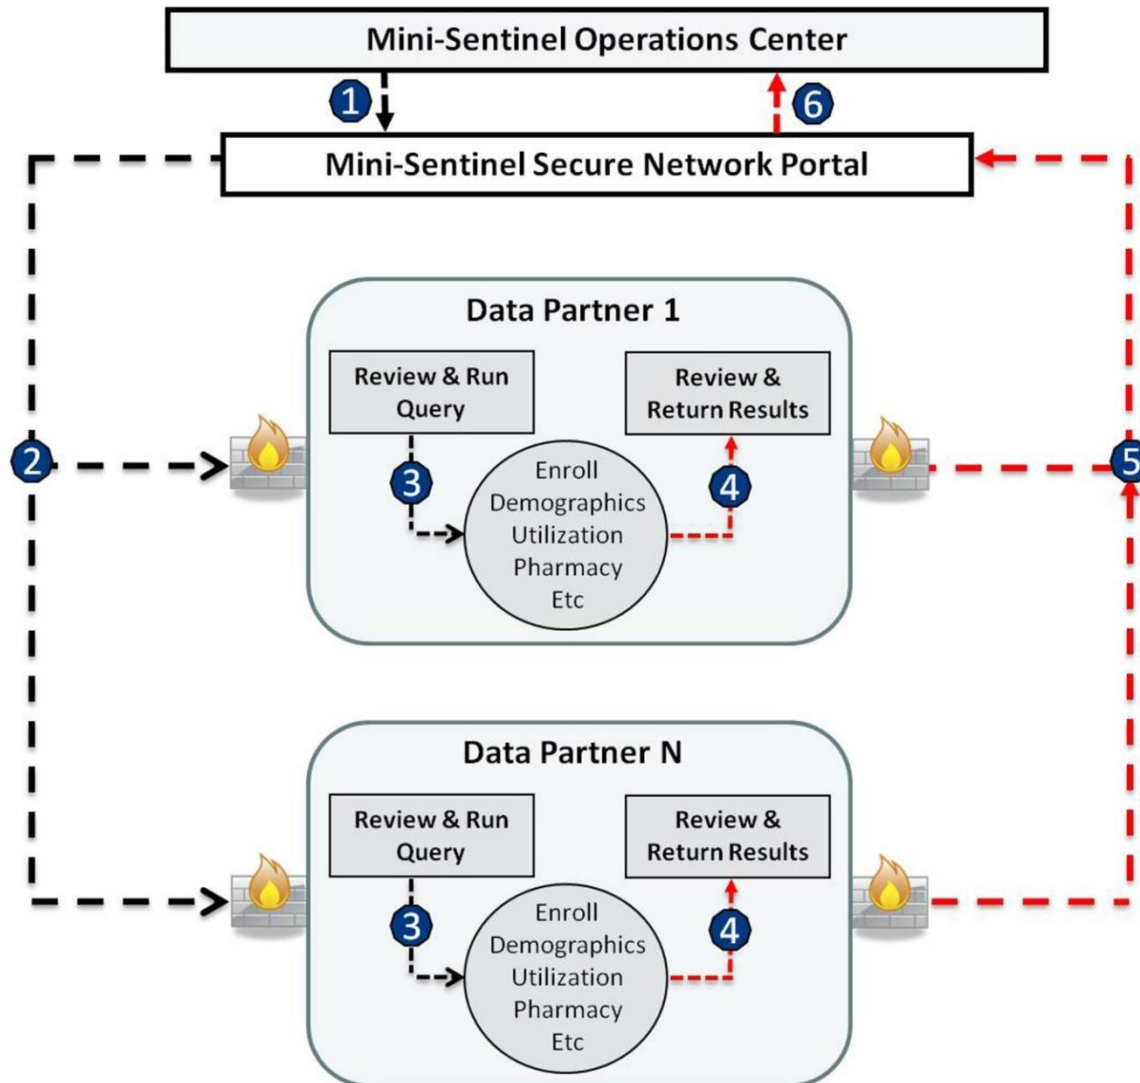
Mini-Sentinel Operations Center

1

6

Mini-Sentinel Secure Network Portal

2

Data Partner 1

Review & Run Query

Review & Return Results

3

4

Enroll Demographics Utilization Pharmacy Etc

5

Data Partner N

Review & Run Query

Review & Return Results

3

4

Enroll Demographics Utilization Pharmacy Etc